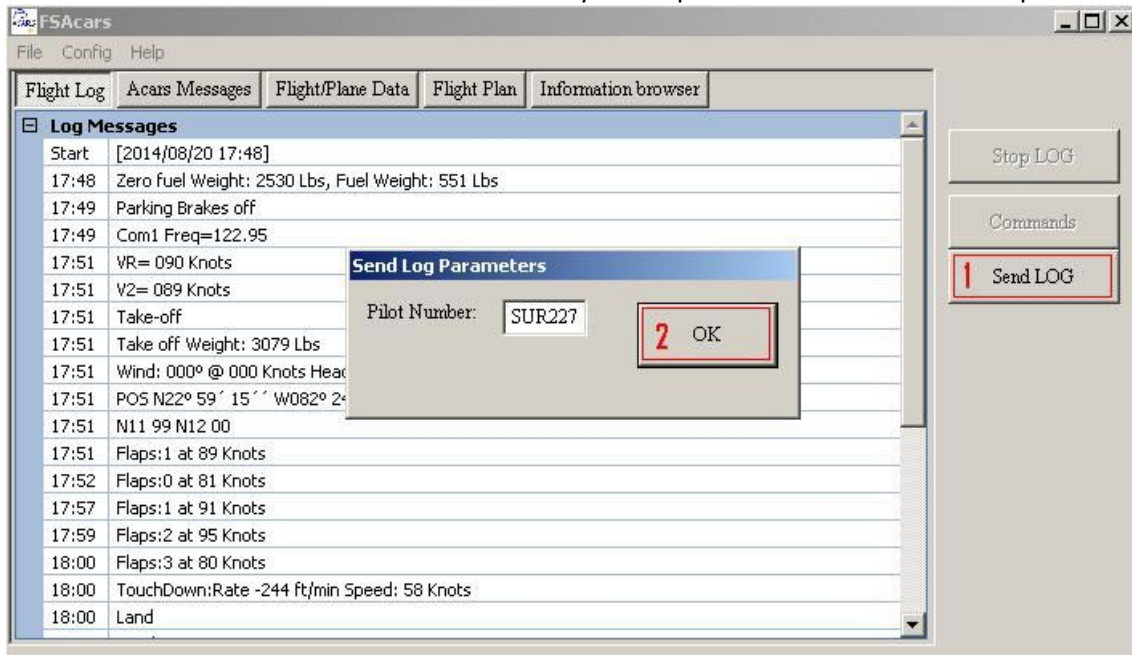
FSAcars

File Config Help

Flight Log | Acars Messages | Flight/Plane Data | Flight Plan | Information browser

Log Messages

| | |
|---|---|
| Start | [2014/08/20 17:48] |
| 17:48 | Zero fuel Weight: 2530 Lbs, Fuel Weight: 551 Lbs |
| 17:49 | Parking Brakes off |
| 17:49 | Com1 Freq=122.95 |
| 17:51 | VR= 090 Knots |
| 17:51 | V2= 089 Knots |
| 17:51 | Take-off |
| 17:51 | Take off Weight: 3079 Lbs |
| 17:51 | Wind: 000º @ 000 Knots Head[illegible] |
| 17:51 | POS N22º 59´ 15´´ W082º 2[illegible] |
| 17:51 | N11 99 N12 00 |
| 17:51 | Flaps:1 at 89 Knots |
| 17:52 | Flaps:0 at 81 Knots |
| 17:57 | Flaps:1 at 91 Knots |
| 17:59 | Flaps:2 at 95 Knots |
| 18:00 | Flaps:3 at 80 Knots |
| 18:00 | TouchDown:Rate -244 ft/min Speed: 58 Knots |
| 18:00 | Land |

Send Log Parameters

Pilot Number: SUR227

2 OK

Stop LOG

Commands

1 Send LOG